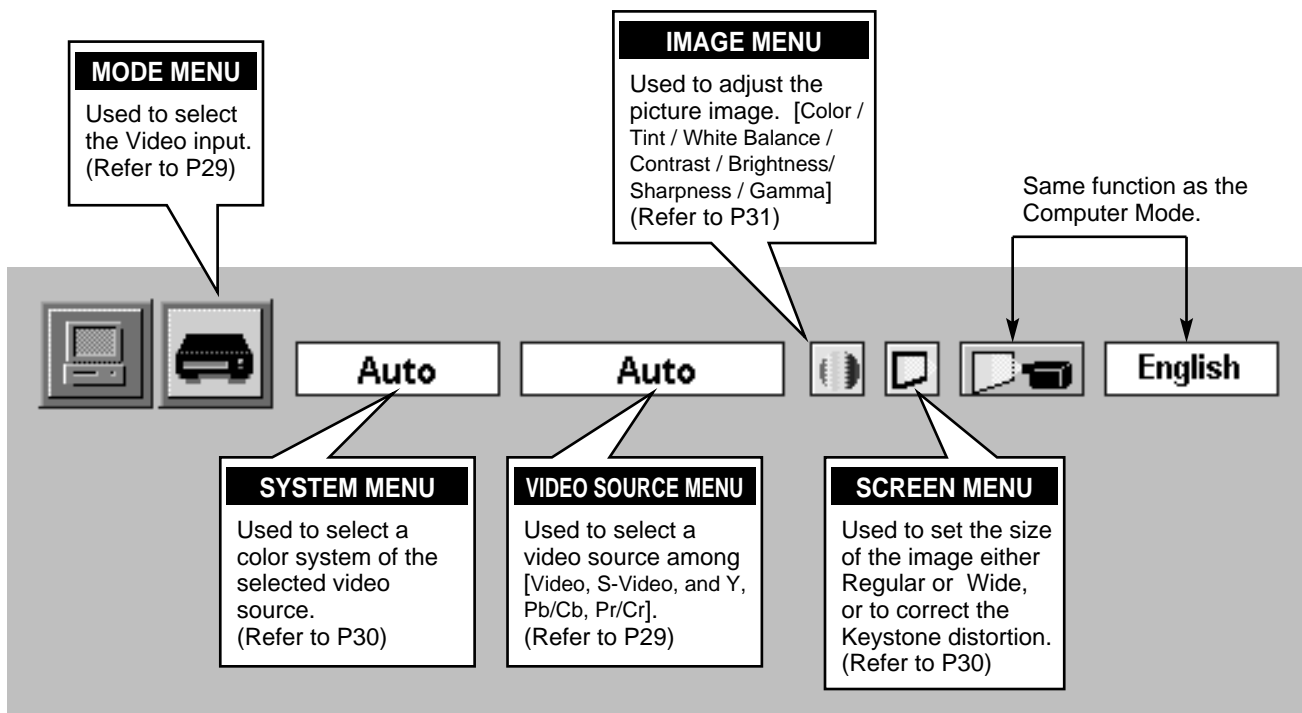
MODE MENU

Used to select the Video input. (Refer to P29)

IMAGE MENU

Used to adjust the picture image. [Color / Tint / White Balance / Contrast / Brightness/ Sharpness / Gamma] (Refer to P31)

Same function as the Computer Mode.

Auto

Auto

English

SYSTEM MENU

Used to select a color system of the selected video source. (Refer to P30)

VIDEO SOURCE MENU

Used to select a video source among [Video, S-Video, and Y, Pb/Cb, Pr/Cr]. (Refer to P29)

SCREEN MENU

Used to set the size of the image either Regular or Wide, or to correct the Keystone distortion. (Refer to P30)